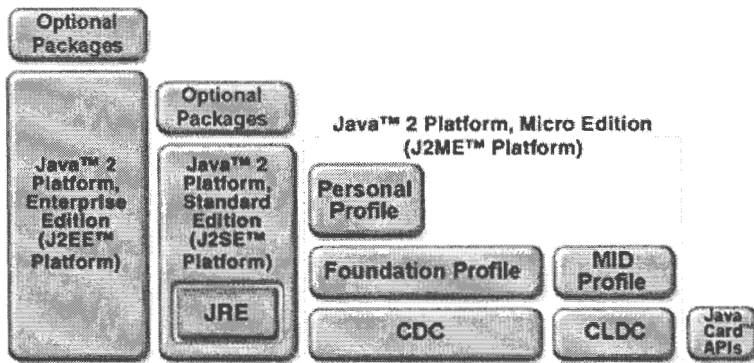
Optional Packages

Java™ 2 Platform, Enterprise Edition (J2EE™ Platform)

Optional Packages

Java™ 2 Platform, Standard Edition (J2SE™ Platform)

JRE

Java™ 2 Platform, Micro Edition (J2ME™ Platform)

Personal Profile

Foundation Profile

MID Profile

CDC

CLDC

Java Card™ APIs